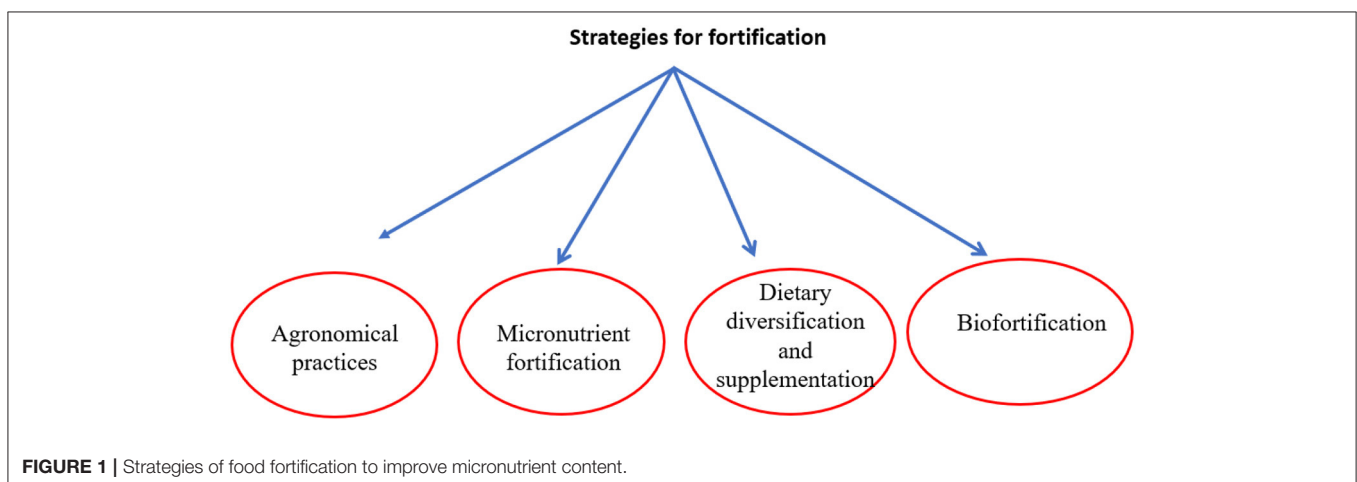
Strategies for fortification

Agronomical practices

Micronutrient fortification

Dietary diversification and supplementation

Biofortification

FIGURE 1 | Strategies of food fortification to improve micronutrient content.